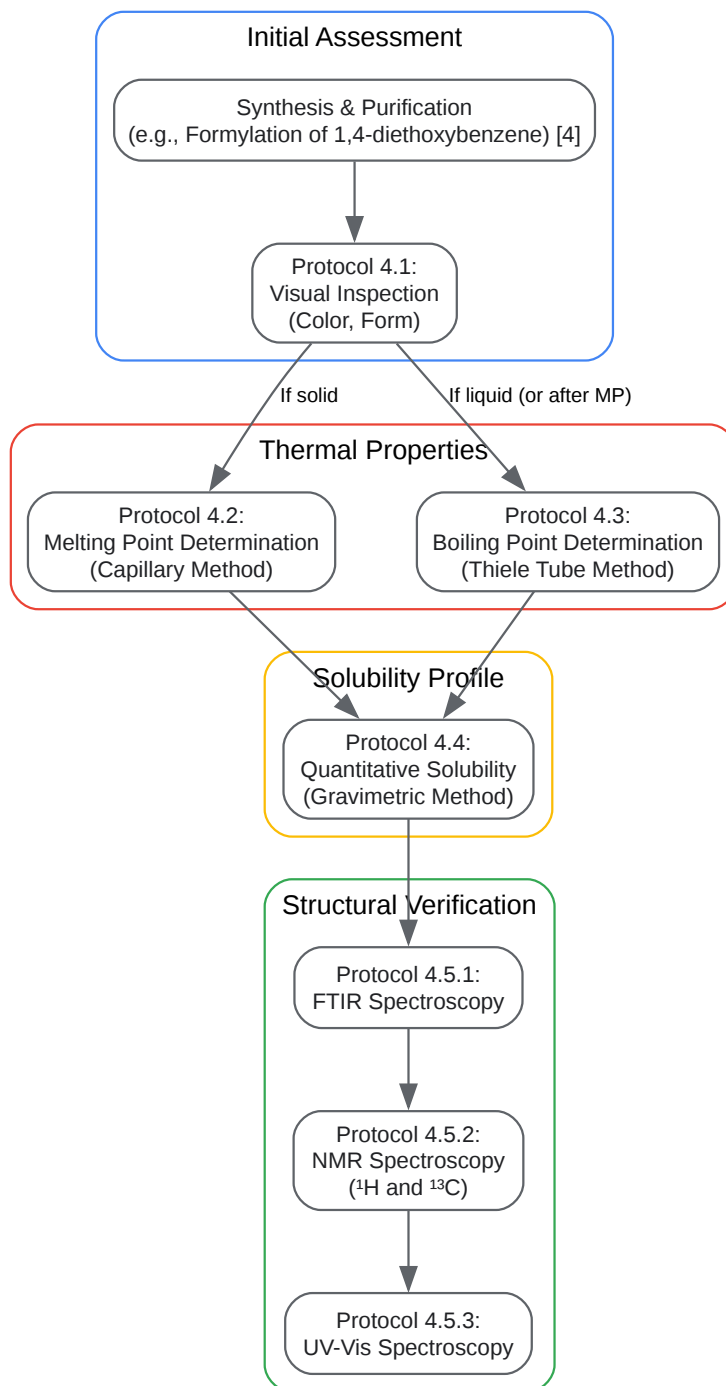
Initial Assessment

Synthesis & Purification
(e.g., Formylation of 1,4-diethoxybenzene) [4]

Protocol 4.1:
Visual Inspection
(Color, Form)

If solid

If liquid (or after MP)

Thermal Properties

Protocol 4.2:
Melting Point Determination
(Capillary Method)

Protocol 4.3:
Boiling Point Determination
(Thiele Tube Method)

Solubility Profile

Protocol 4.4:
Quantitative Solubility
(Gravimetric Method)

Structural Verification

Protocol 4.5.1:
FTIR Spectroscopy

Protocol 4.5.2:
NMR Spectroscopy
($^1H$ and $^{13}C$)

Protocol 4.5.3:
UV-Vis Spectroscopy